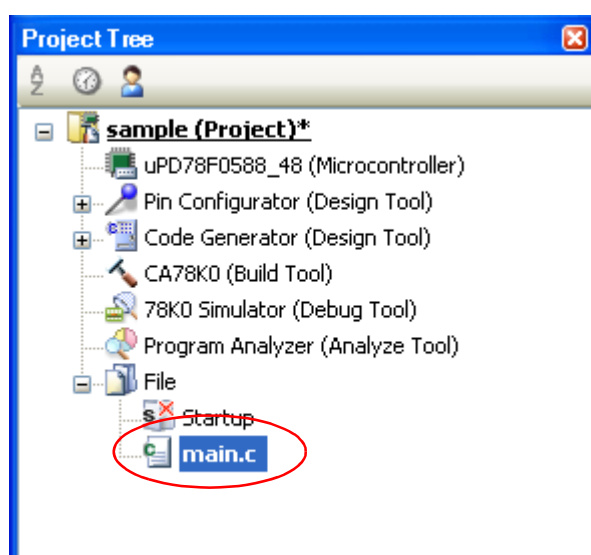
Project Tree

sample (Project)*
uPD78F0588_48 (Microcontroller)
Pin Configurator (Design Tool)
Code Generator (Design Tool)
CA78K0 (Build Tool)
78K0 Simulator (Debug Tool)
Program Analyzer (Analyze Tool)
File
Startup
main.c